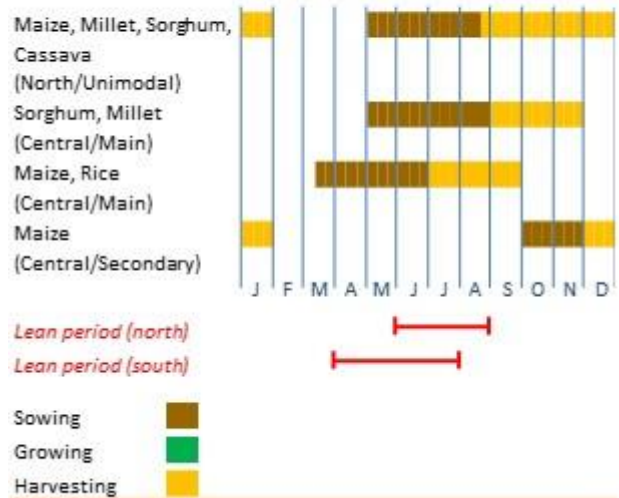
Maize, Millet, Sorghum, Cassava (North/Unimodal)
Sorghum, Millet (Central/Main)
Maize, Rice (Central/Main)
Maize (Central/Secondary)

J F M A M J J A S O N D

Lean period (north)
Lean period (south)

Sowing
Growing
Harvesting